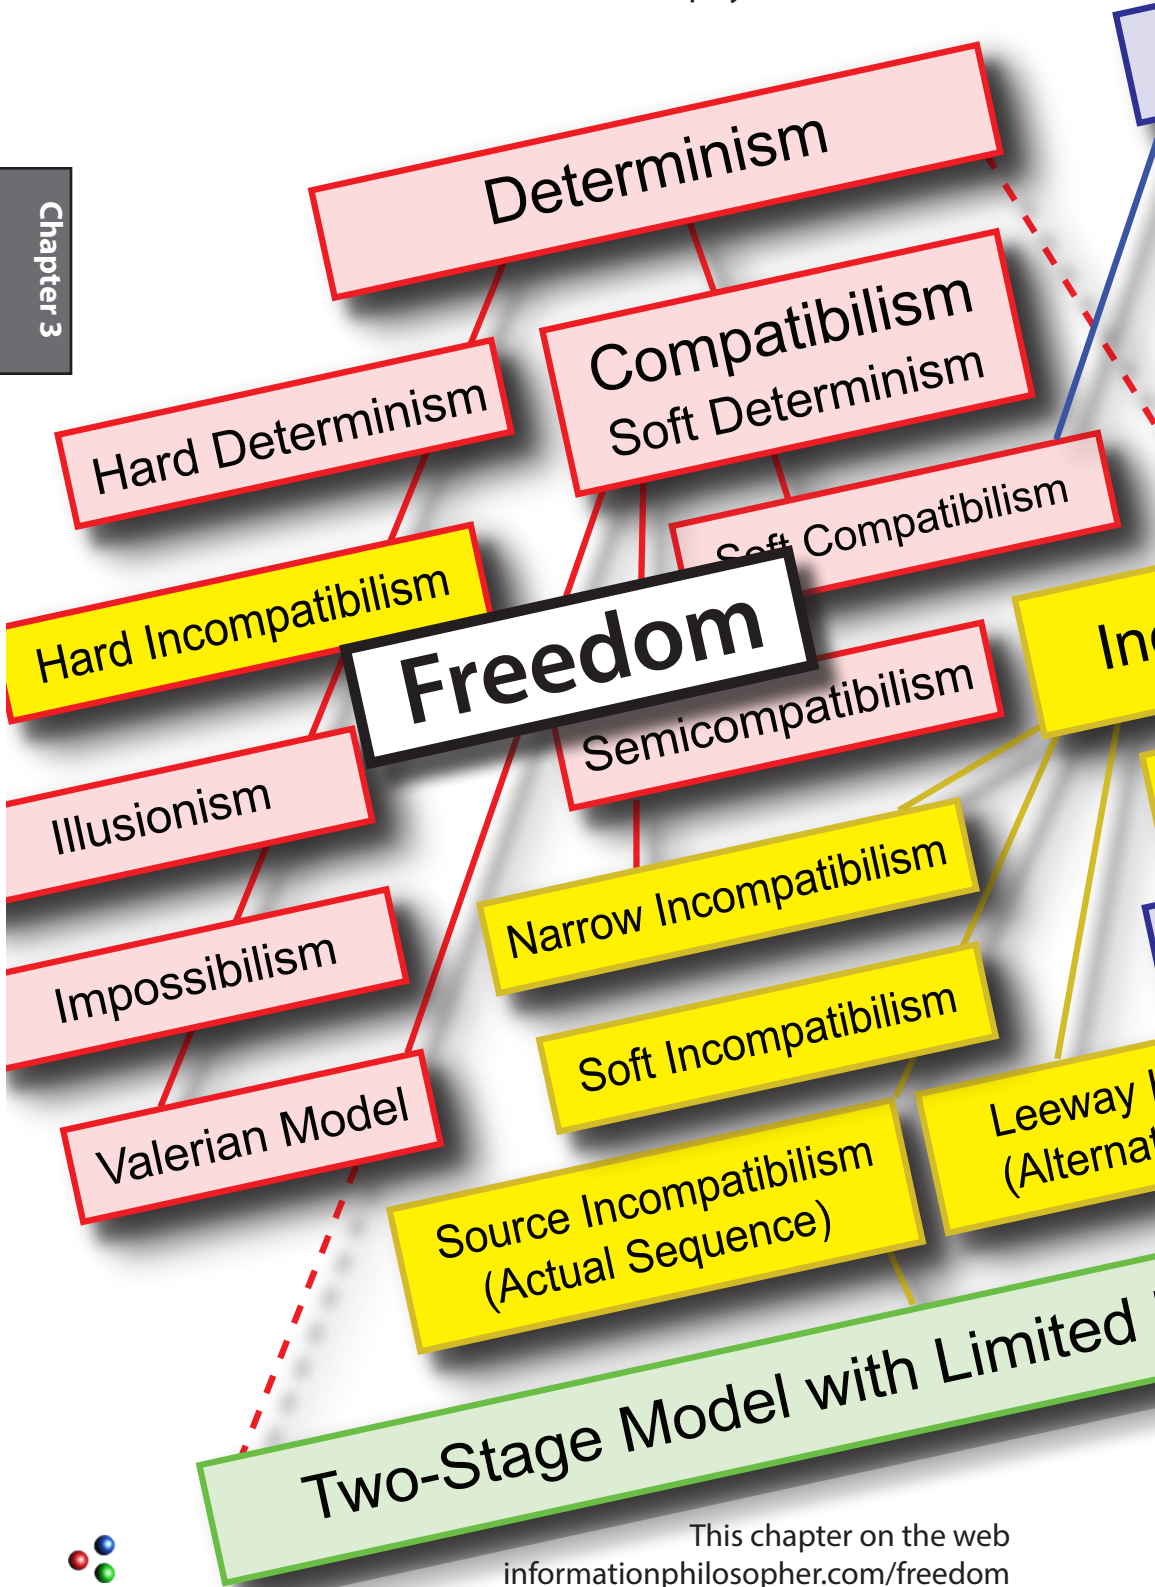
Chapter 3

Determinism

Hard Determinism

Compatibilism
Soft Determinism

Soft Compatibilism

Hard Incompatibilism

Freedom

Semicompatibilism

In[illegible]

Illusionism

Narrow Incompatibilism

Impossibilism

Soft Incompatibilism

Valerian Model

Leeway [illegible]
(Alterna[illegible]

Source Incompatibilism
(Actual Sequence)

Two-Stage Model with Limited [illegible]

This chapter on the web
informationphilosopher.com/freedom